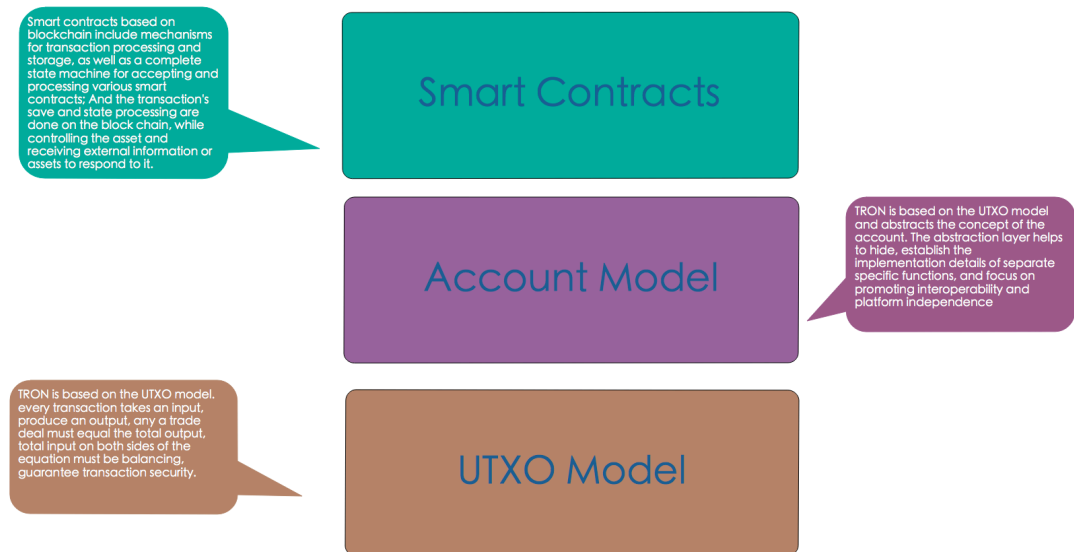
Smart contracts based on blockchain include mechanisms for transaction processing and storage, as well as a complete state machine for accepting and processing various smart contracts; And the transaction's save and state processing are done on the block chain, while controlling the asset and receiving external information or assets to respond to it.

Smart Contracts

Account Model

TRON is based on the UTXO model and abstracts the concept of the account. The abstraction layer helps to hide, establish the implementation details of separate specific functions, and focus on promoting interoperability and platform independence

TRON is based on the UTXO model. every transaction takes an input, produce an output, any a trade deal must equal the total output, total input on both sides of the equation must be balancing, guarantee transaction security.

UTXO Model